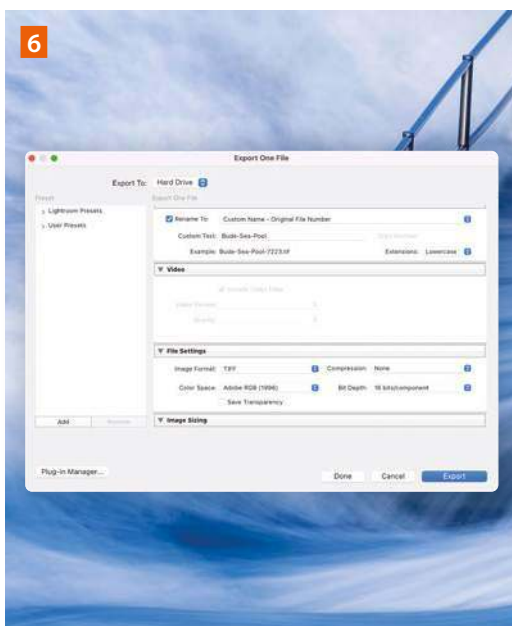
6

Export One File

Export To: Hard Drive

Preset

Export One File

Lightroom Presets

User Presets

Rename To: Custom Name - Original File Number

Custom Text: Bude-Sea-Pool

Start Number:

Example: Bude-Sea-Pool-7223.tif

Extensions: Lowercase

Video

Include Video Files

Video Format:

Quality:

File Settings

Image Format: TIFF

Compression: None

Color Space: Adobe RGB (1998)

Bit Depth: 16 bits/component

Save Transparency

Image Sizing

Add

Remove

Plug-in Manager...

Done

Cancel

Export